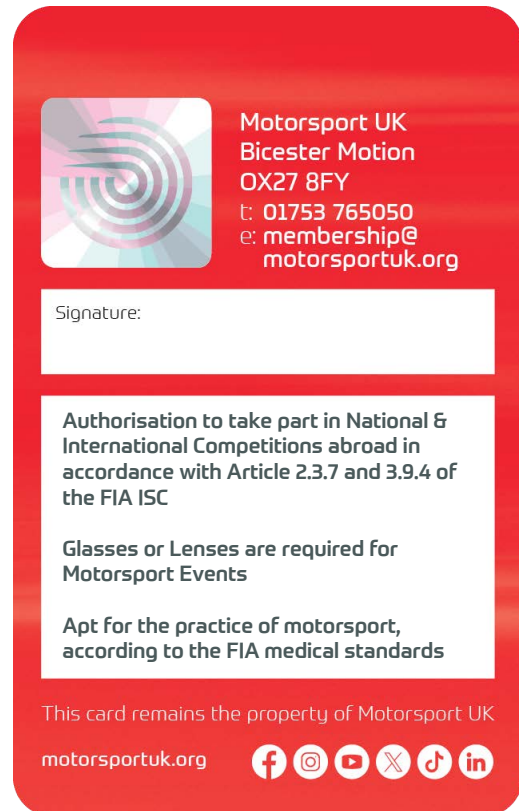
Motorsport UK
Bicester Motion
OX27 8FY
t: 01753 765050
e: membership@motorsportuk.org

Signature:

Authorisation to take part in National & International Competitions abroad in accordance with Article 2.3.7 and 3.9.4 of the FIA ISC

Glasses or Lenses are required for Motorsport Events

Apt for the practice of motorsport, according to the FIA medical standards

This card remains the property of Motorsport UK

motorsportuk.org